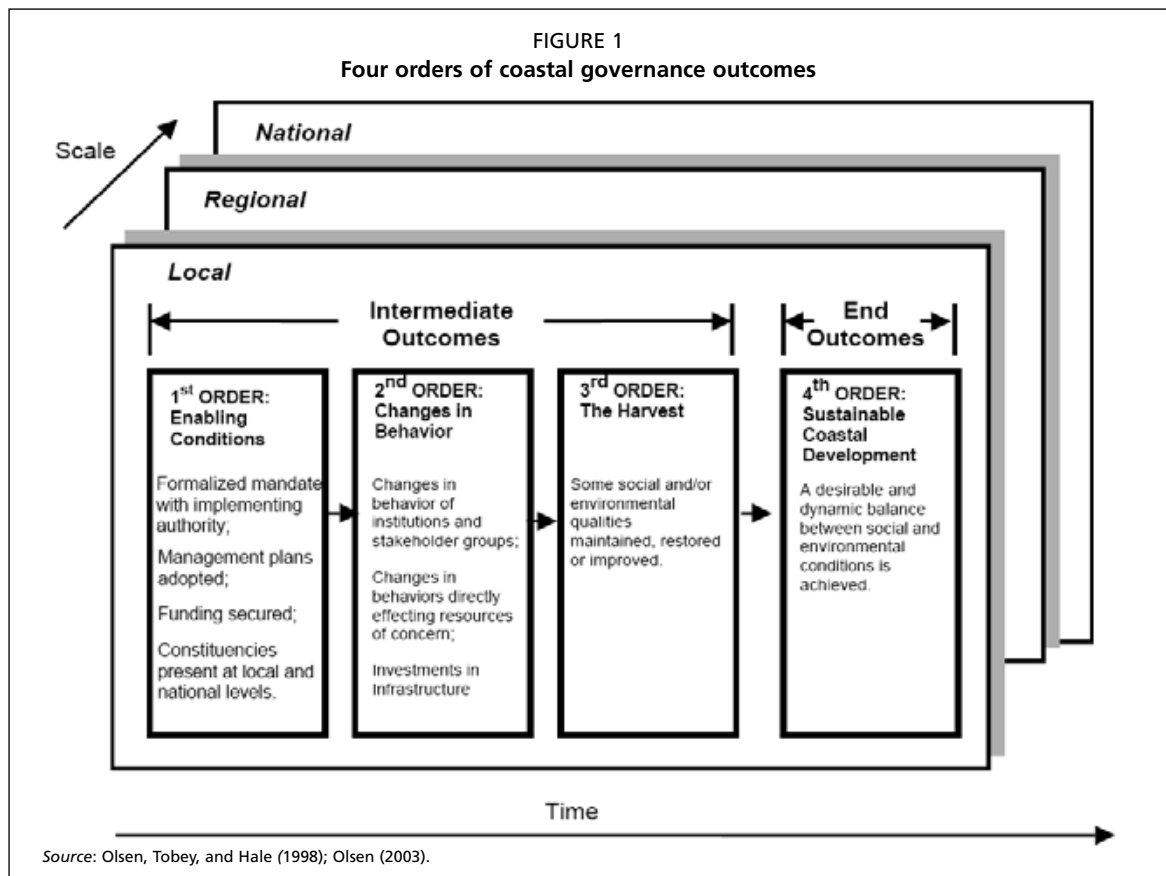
FIGURE 1
**Four orders of coastal governance outcomes**

Scale

National

Regional

Local

Intermediate Outcomes

End Outcomes

1$^{st}$ ORDER: Enabling Conditions

Formalized mandate with implementing authority;

Management plans adopted;

Funding secured;

Constituencies present at local and national levels.

2$^{nd}$ ORDER: Changes in Behavior

Changes in behavior of institutions and stakeholder groups;

Changes in behaviors directly effecting resources of concern;

Investments in Infrastructure

3$^{rd}$ ORDER: The Harvest

Some social and/or environmental qualities maintained, restored or improved.

4$^{th}$ ORDER: Sustainable Coastal Development

A desirable and dynamic balance between social and environmental conditions is achieved.

Time

Source: Olsen, Tobey, and Hale (1998); Olsen (2003).